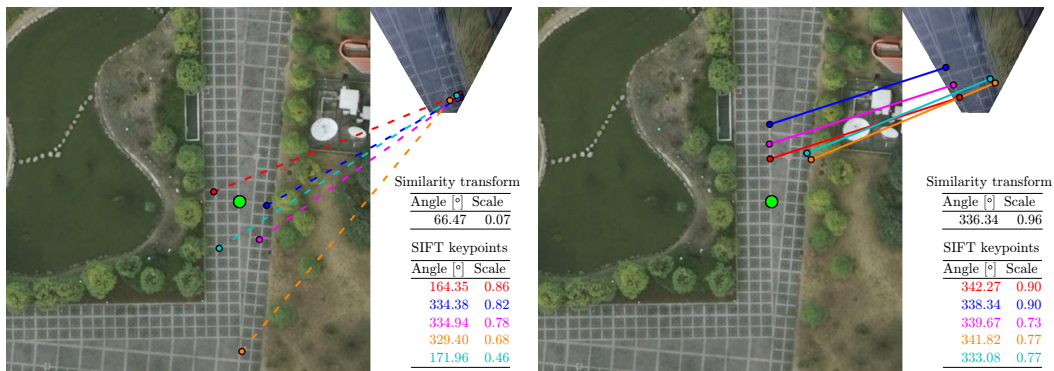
Similarity transform

| Angle [°] | Scale |
|---|---|
| 66.47 | 0.07 |

SIFT keypoints

| Angle [°] | Scale |
|---|---|
| 164.35 | 0.86 |
| 334.38 | 0.82 |
| 334.94 | 0.78 |
| 329.40 | 0.68 |
| 171.96 | 0.46 |

Similarity transform

| Angle [°] | Scale |
|---|---|
| 336.34 | 0.96 |

SIFT keypoints

| Angle [°] | Scale |
|---|---|
| 342.27 | 0.90 |
| 338.34 | 0.90 |
| 339.67 | 0.73 |
| 341.82 | 0.77 |
| 333.08 | 0.77 |